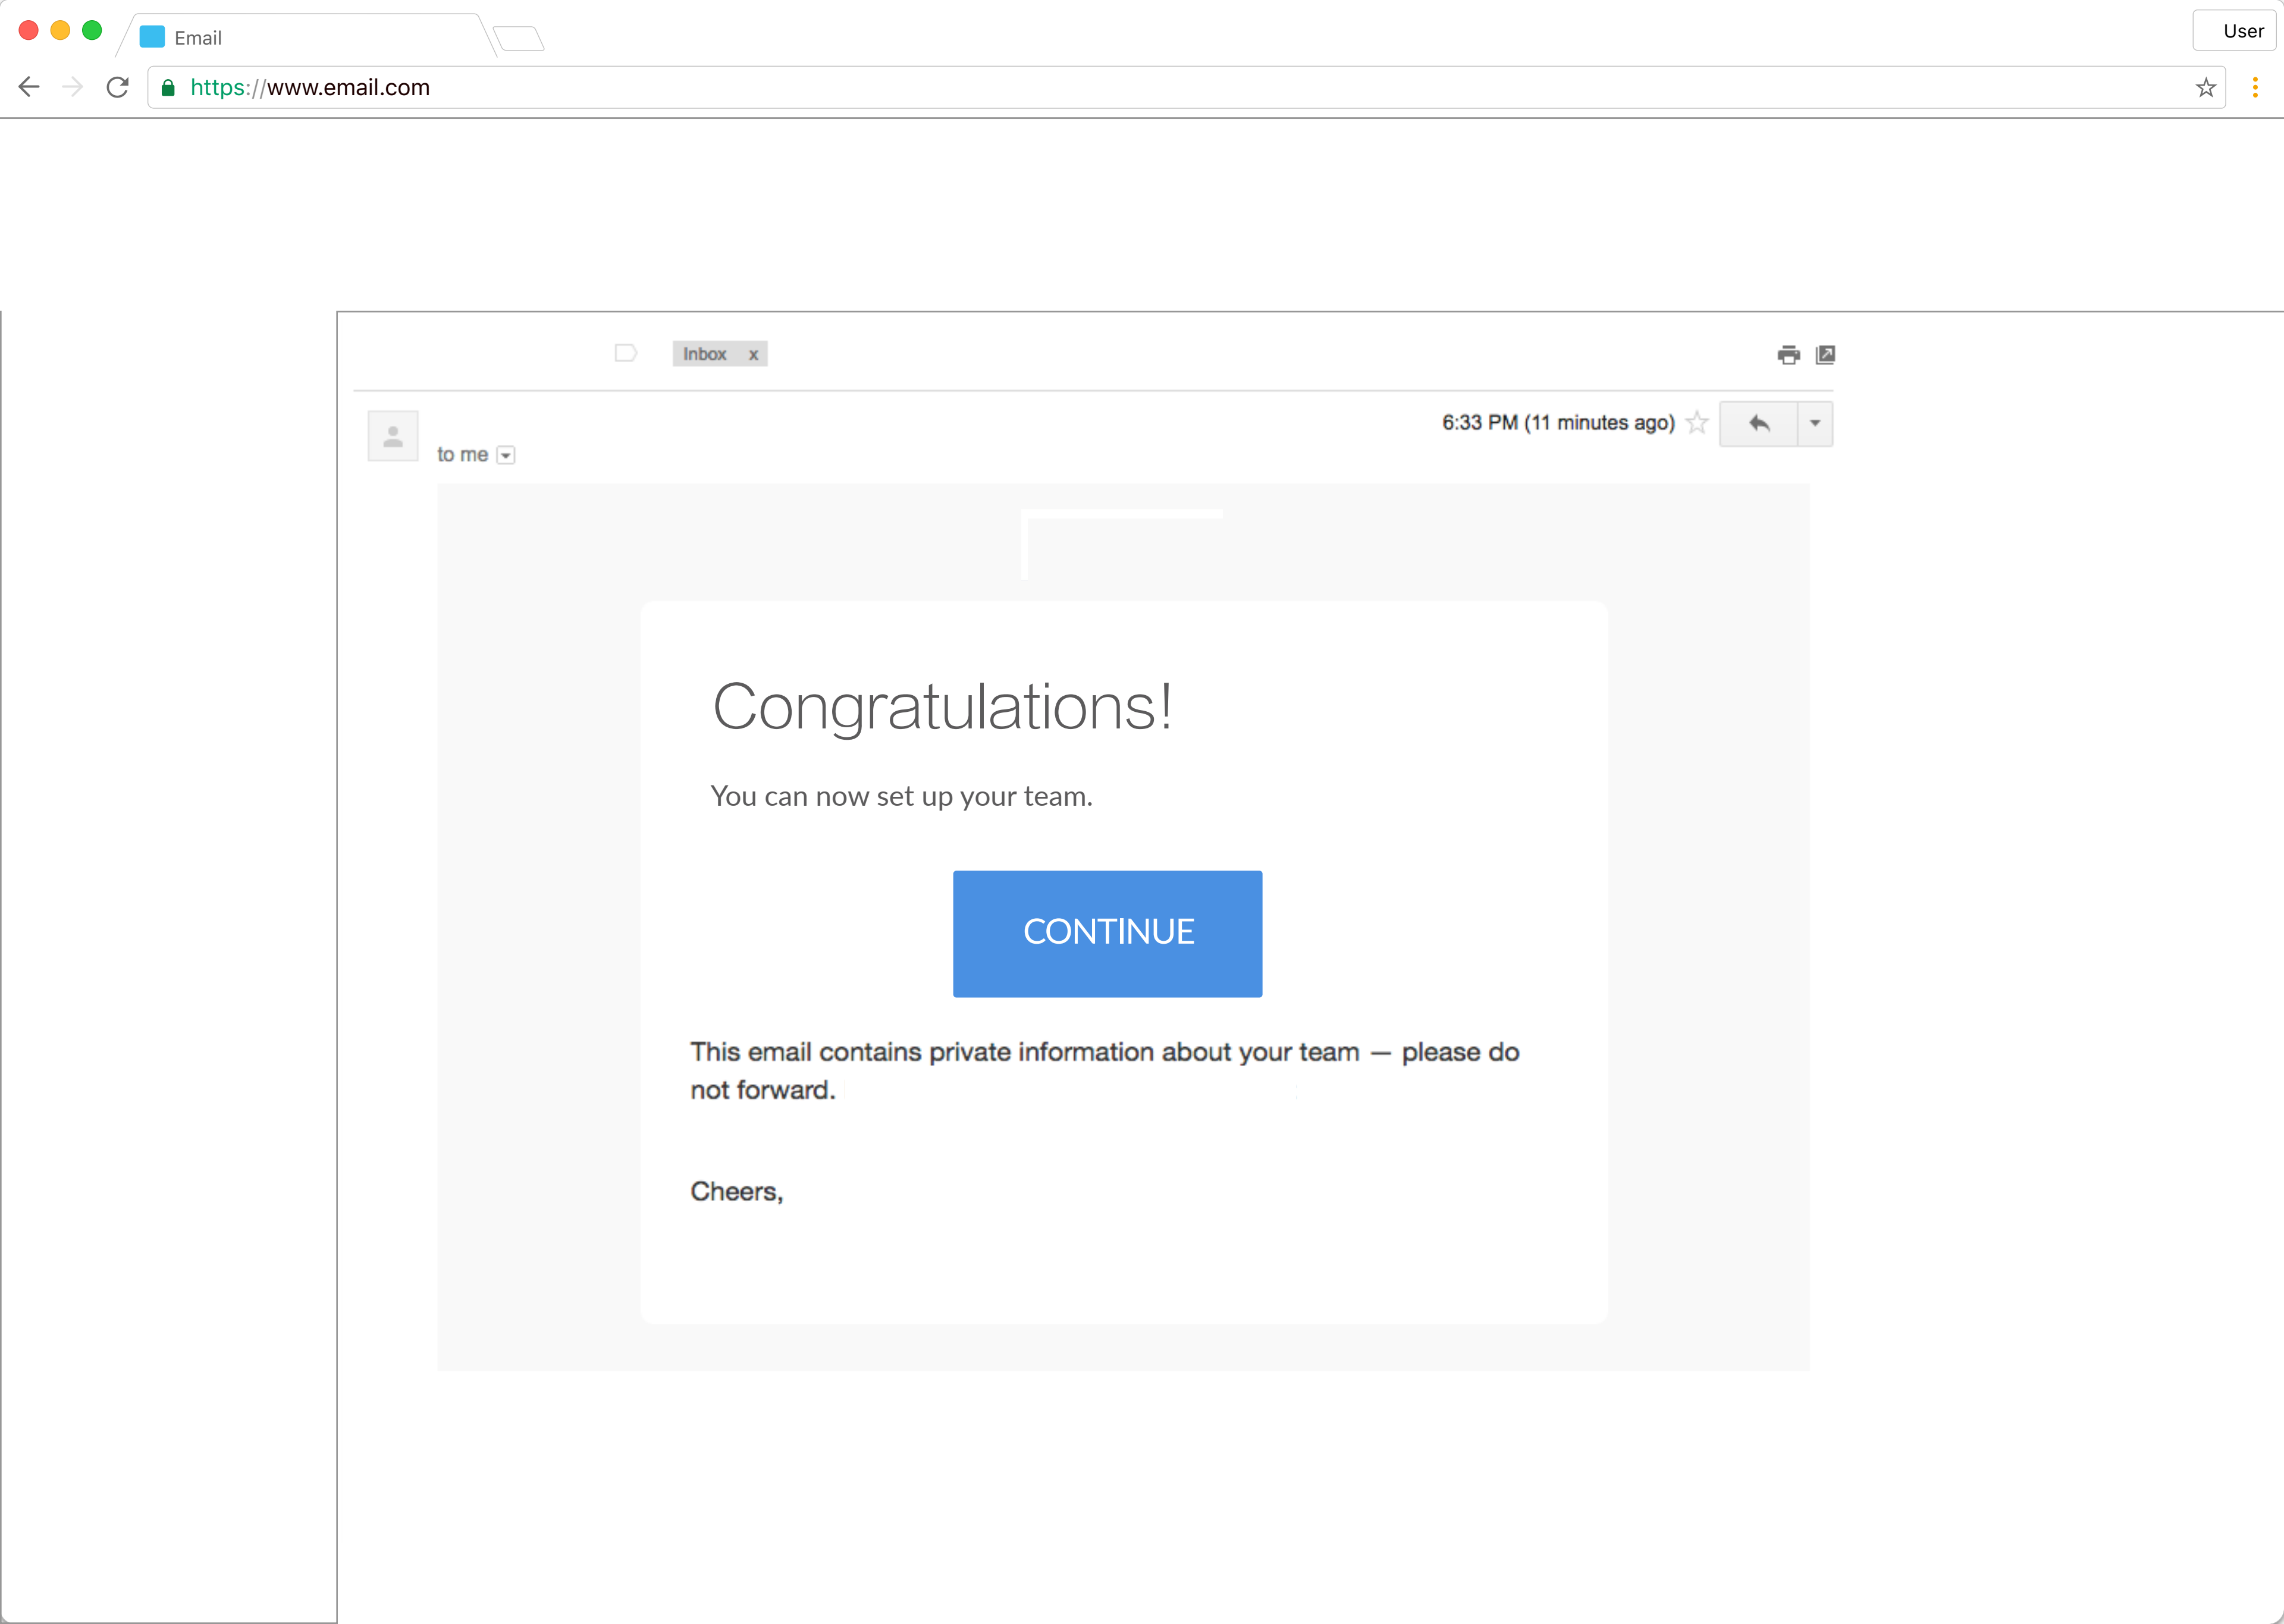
Email

User

https://www.email.com

Inbox x

6:33 PM (11 minutes ago)

to me

Congratulations!

You can now set up your team.

CONTINUE

This email contains private information about your team — please do not forward.

Cheers,